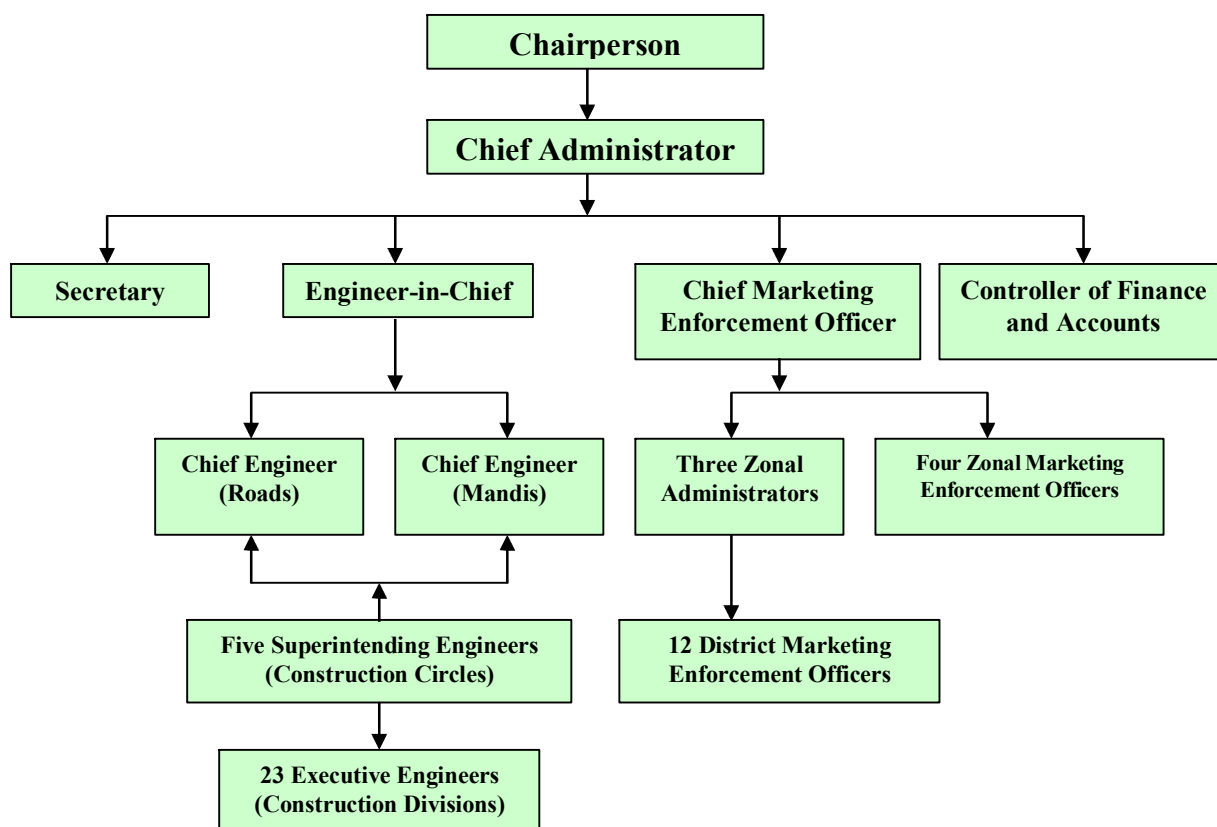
Chairperson

Chief Administrator

Secretary

Engineer-in-Chief

Chief Marketing Enforcement Officer

Controller of Finance and Accounts

Chief Engineer (Roads)

Chief Engineer (Mandis)

Three Zonal Administrators

Four Zonal Marketing Enforcement Officers

Five Superintending Engineers (Construction Circles)

12 District Marketing Enforcement Officers

23 Executive Engineers (Construction Divisions)